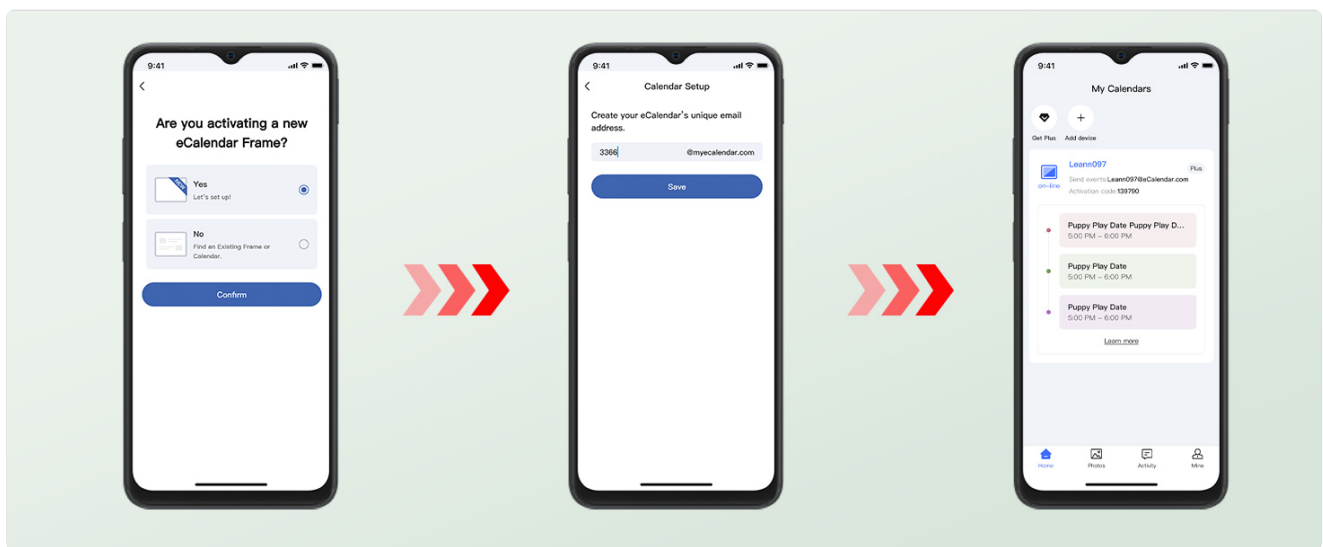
9:41

Are you activating a new eCalendar Frame?

Yes
Let's set up!

No
Find an Existing Frame or Calendar.

Confirm

9:41

Calendar Setup

Create your eCalendar's unique email address.

3366 @mycalendar.com

Save

9:41

My Calendars

Get Plus Add device

Leann097 Plus
on-line
Send events:Leann097@eCalendar.com
Activation code:139790

Puppy Play Date Puppy Play D...
5:00 PM – 6:00 PM

Puppy Play Date
5:00 PM – 6:00 PM

Puppy Play Date
5:00 PM – 6:00 PM

Learn more

Home Photos Activity Mine